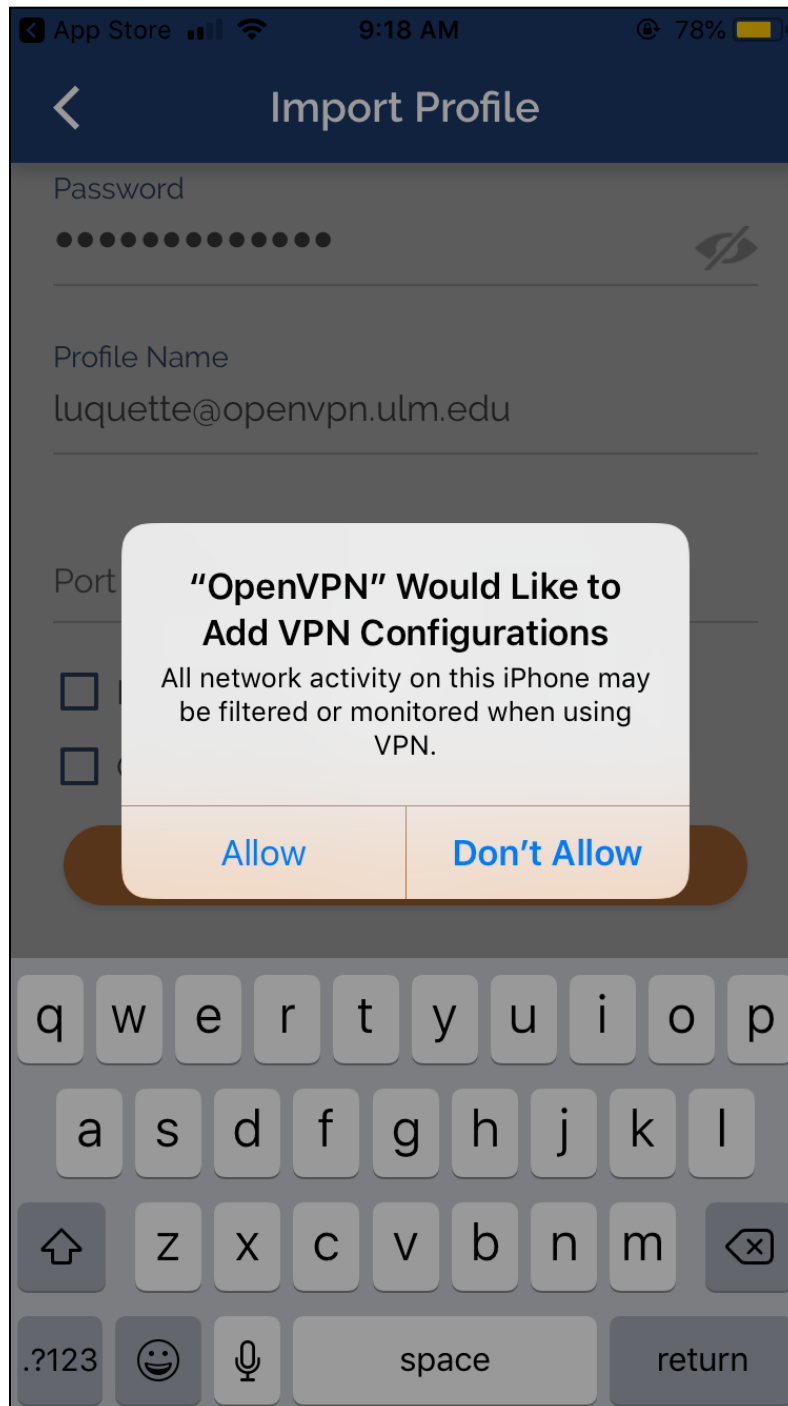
App Store 9:18 AM 78%

Import Profile

Password

•••••••••••••

Profile Name

luquette@openvpn.ulm.edu

Port

"OpenVPN" Would Like to Add VPN Configurations

All network activity on this iPhone may be filtered or monitored when using VPN.

Allow

Don't Allow

q w e r t y u i o p

a s d f g h j k l

z x c v b n m

.?123

space

return